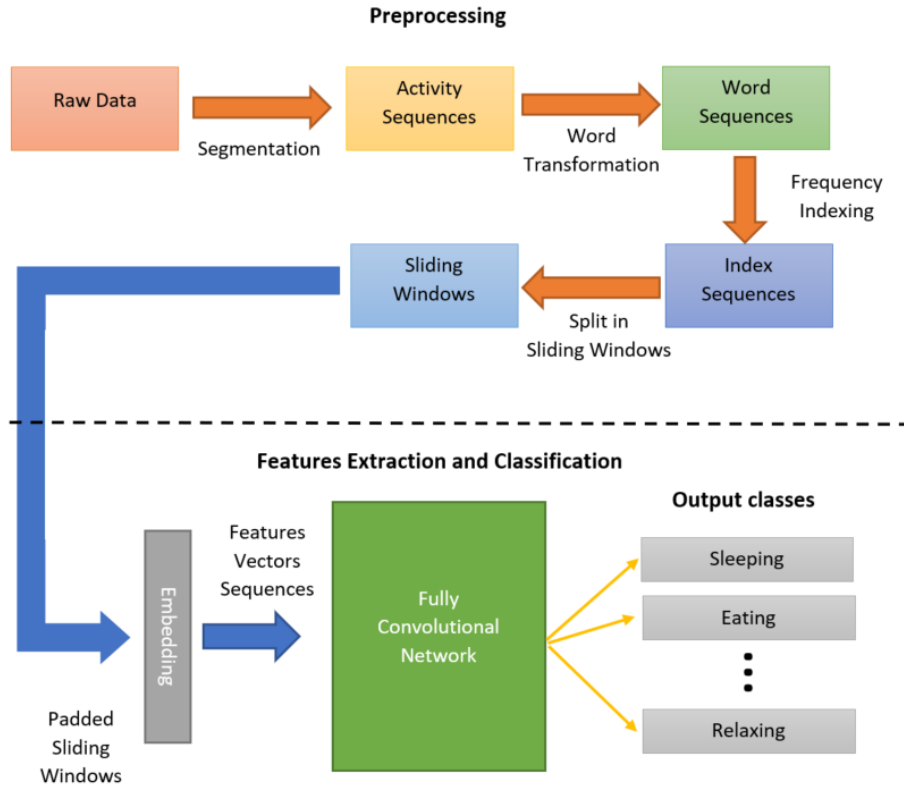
Preprocessing

Raw Data

Segmentation

Activity Sequences

Word Transformation

Word Sequences

Frequency Indexing

Index Sequences

Split in Sliding Windows

Sliding Windows

Features Extraction and Classification

Padded Sliding Windows

Embedding

Features Vectors Sequences

Fully Convolutional Network

Output classes

Sleeping

Eating

Relaxing